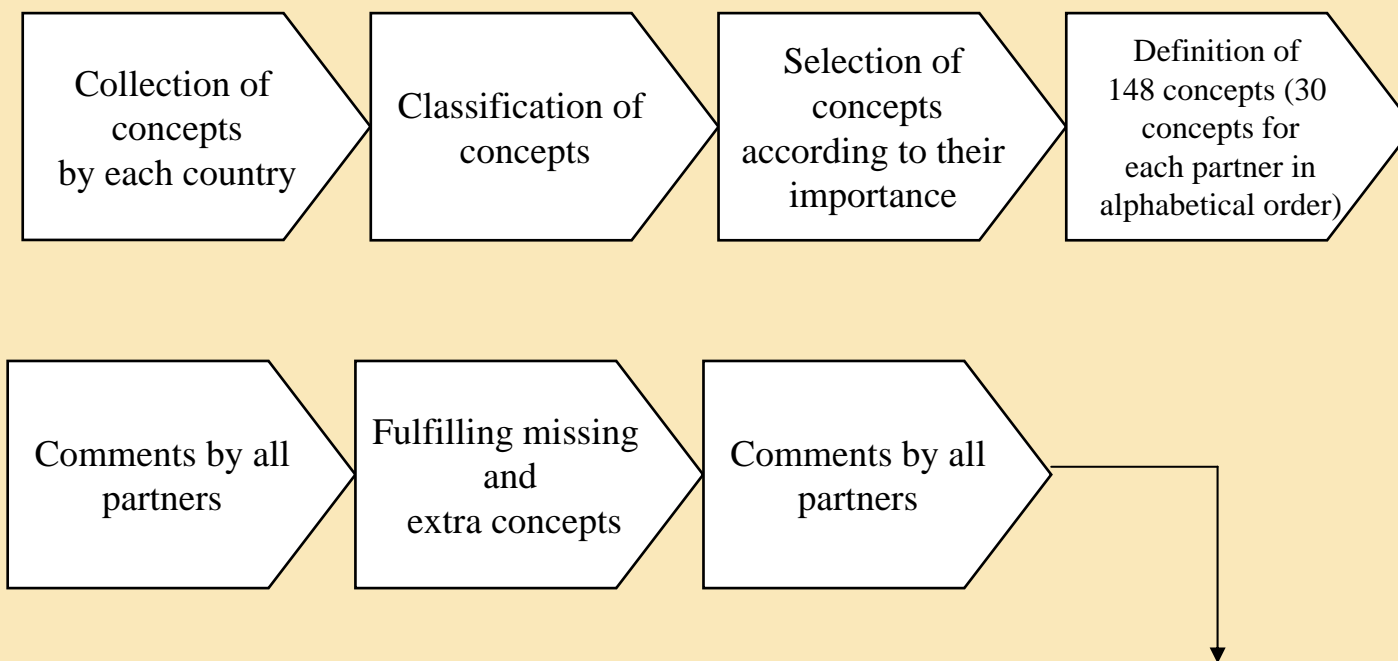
Collection of concepts by each country

Classification of concepts

Selection of concepts according to their importance

Definition of 148 concepts (30 concepts for each partner in alphabetical order)

Comments by all partners

Fulfilling missing and extra concepts

Comments by all partners